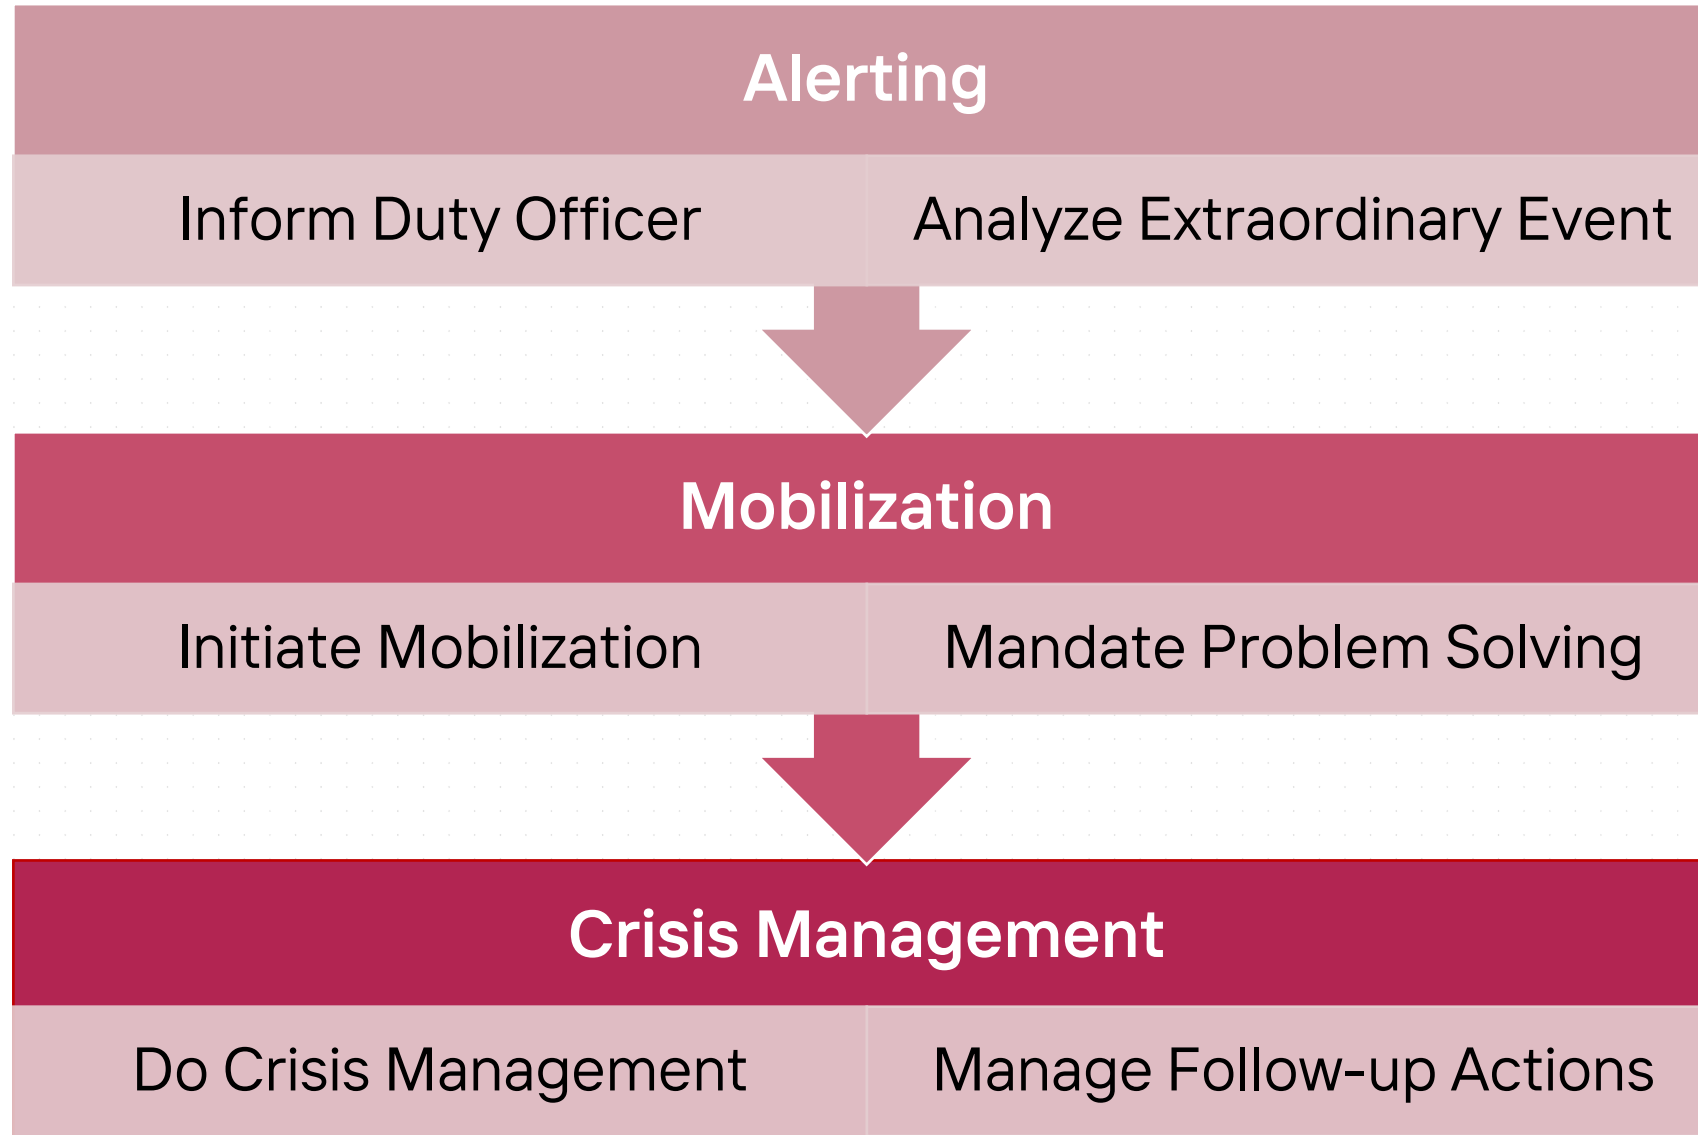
Alerting

| Inform Duty Officer | Analyze Extraordinary Event |
|---|---|

Mobilization

| Initiate Mobilization | Mandate Problem Solving |
|---|---|

Crisis Management

| Do Crisis Management | Manage Follow-up Actions |
|---|---|